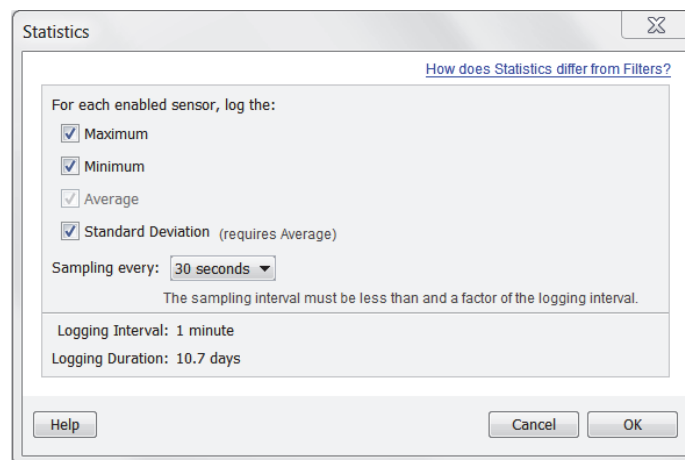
Statistics

How does Statistics differ from Filters?

For each enabled sensor, log the:

Maximum

Minimum

Average

Standard Deviation (requires Average)

Sampling every: 30 seconds

The sampling interval must be less than and a factor of the logging interval.

Logging Interval: 1 minute

Logging Duration: 10.7 days

Help

Cancel

OK